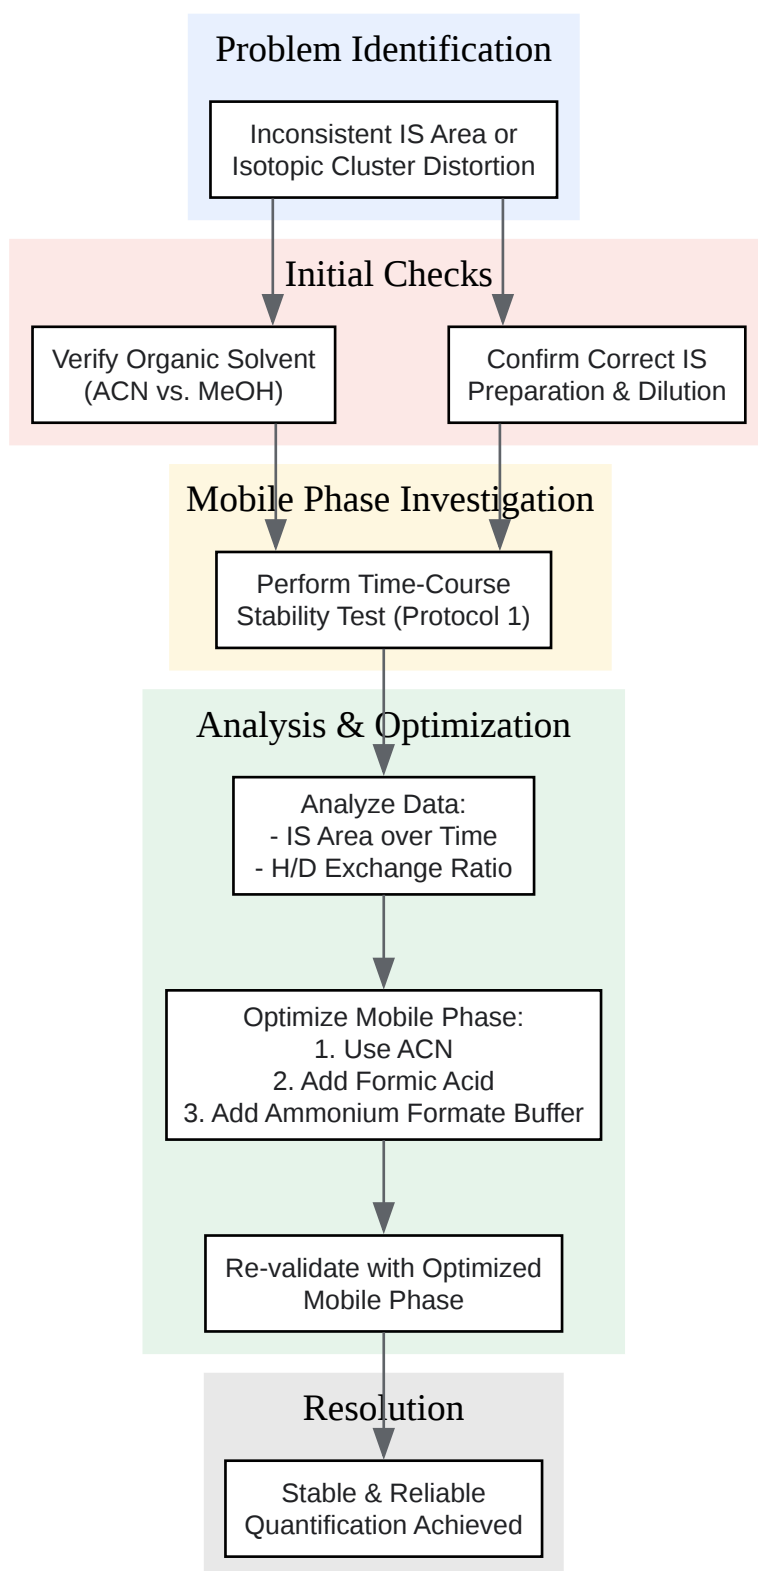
Problem Identification

Inconsistent IS Area or Isotopic Cluster Distortion

Initial Checks

Verify Organic Solvent (ACN vs. MeOH)

Confirm Correct IS Preparation & Dilution

Mobile Phase Investigation

Perform Time-Course Stability Test (Protocol 1)

Analysis & Optimization

Analyze Data:
- IS Area over Time
- H/D Exchange Ratio

Optimize Mobile Phase:
1. Use ACN
2. Add Formic Acid
3. Add Ammonium Formate Buffer

Re-validate with Optimized Mobile Phase

Resolution

Stable & Reliable Quantification Achieved